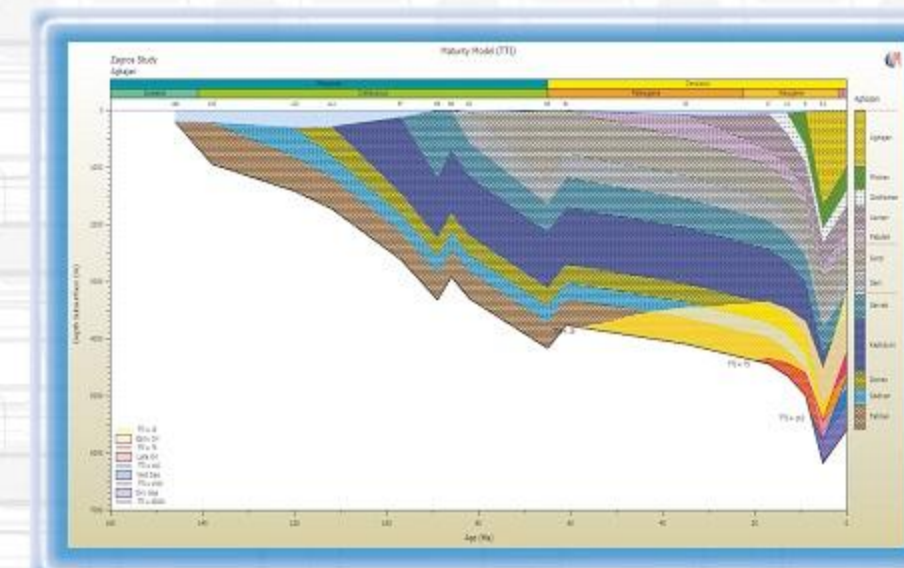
Maturity Model (TTI)

Zagros Study
Aghajari

Mesozoic
Cenozoic
Jurassic
Cretaceous
Paleogene
Neogene

Aghajari

Aghajari
Mishan
Gachsaran
Asmari
Pabdeh
Gurpi
Ilam
Sarvak
Kazhdumi
Dariyan
Gadvan
Fahliyan

Depth Subsurface (m)

1000
2000
3000
4000
5000
6000
7000

TTI = 15
TTI = 160

TTI = 3
Early Oil
TTI = 15
Late Oil
TTI = 160
Wet Gas
TTI = 1500
Dry Gas
TTI = 65000

160
140
120
100
80
60
40
20
0

Age (Ma)